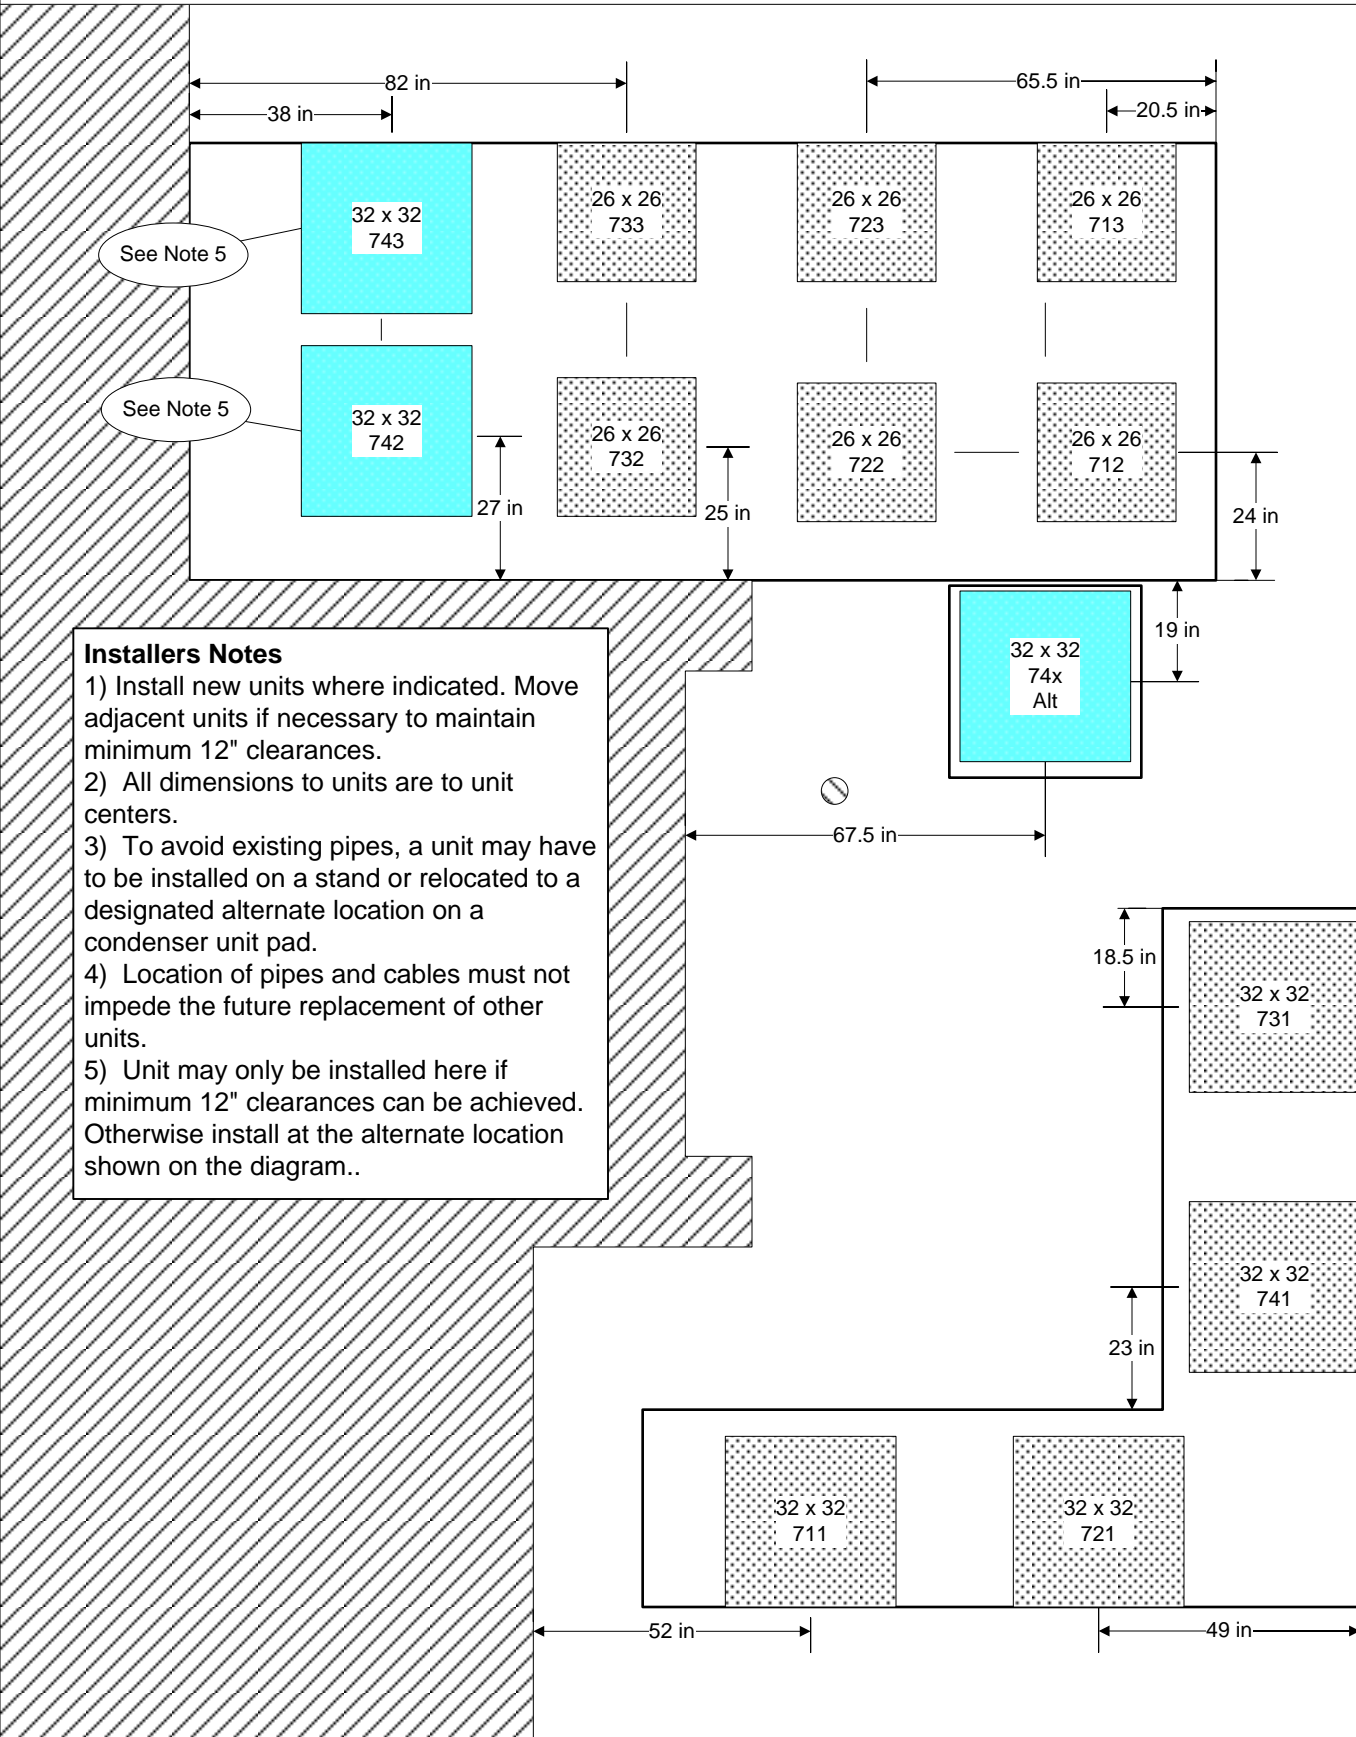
82 in
38 in
65.5 in
20.5 in

32 x 32
743

26 x 26
733

26 x 26
723

26 x 26
713

See Note 5

See Note 5

32 x 32
742

26 x 26
732

26 x 26
722

26 x 26
712

27 in
25 in
24 in
19 in

32 x 32
74x
Alt

**Installers Notes**
1) Install new units where indicated. Move adjacent units if necessary to maintain minimum 12" clearances.
2) All dimensions to units are to unit centers.
3) To avoid existing pipes, a unit may have to be installed on a stand or relocated to a designated alternate location on a condenser unit pad.
4) Location of pipes and cables must not impede the future replacement of other units.
5) Unit may only be installed here if minimum 12" clearances can be achieved. Otherwise install at the alternate location shown on the diagram..

67.5 in
18.5 in

32 x 32
731

32 x 32
741

23 in

32 x 32
711

32 x 32
721

52 in
49 in